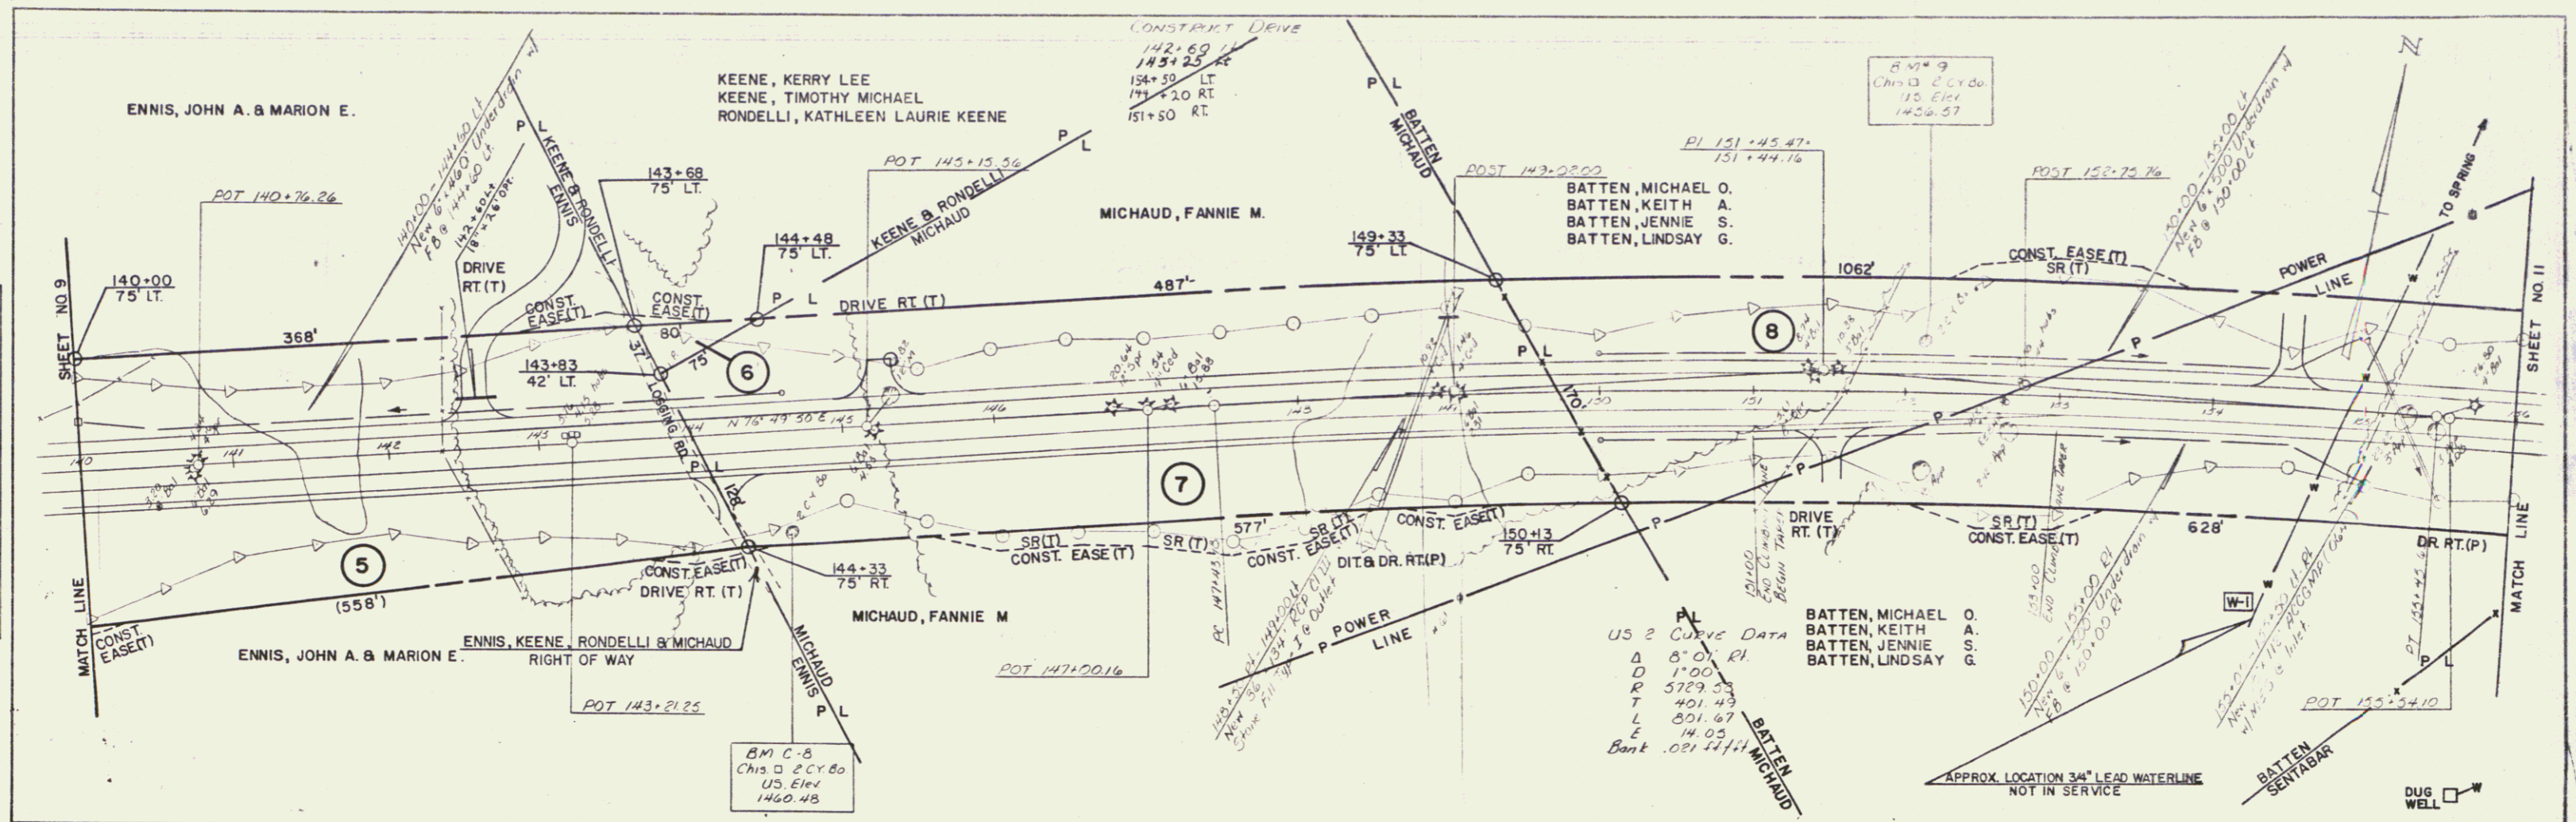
CONSTRUCT DRIVE
142+69 Lt
143+25 Rt
154+50 LT.
144+20 RT.
151+50 RT.

ENNIS, JOHN A. & MARION E.

KEENE, KERRY LEE
KEENE, TIMOTHY MICHAEL
RONDELLI, KATHLEEN LAURIE KEENE

BM 9
Chis □ 2 CY do.
US Elev
1436.57

N

P L
BATTEN
MICHAUD

PI 151+45.47=
151+44.16

POT 140+76.26

140+00 - 144+60 Lt
New 6" 460' Underdrain w/
FB @ 144+60 Lt

142+60 Lt
18" x 26' DPR

P L
KEENE & RONDELLI
ENNIS

143+68
75' LT.

POT 145+15.56

P L
KEENE & RONDELLI
MICHAUD

MICHAUD, FANNIE M.

POST 149+02.00

BATTEN, MICHAEL O.
BATTEN, KEITH A.
BATTEN, JENNIE S.
BATTEN, LINDSAY G.

POST 152+75.76

150+00 - 155+00 Lt
New 6" 500' Underdrain w/
FB @ 150+00 Lt

TO SPRING

144+48
75' LT.

149+33
75' Lt.

CONST. EASE (T)
SR (T)

1062'

POWER
LINE

SHEET NO. 11

SHEET NO. 9

140+00
75' LT.

DRIVE
RT. (T)

CONST.
EASE (T)

CONST.
EASE (T)

80

P L

DRIVE RT. (T)

487'

368'

143+83
42' LT.

37'

75'

6

8

P L

P

LOGGING RD.

N 76° 49' 30" E

143

144

145

146

147

148

149

150

151

152

153

154

142

141

140

170'

P L

128'

7

P

P

5

CONST. EASE (T)
DRIVE RT. (T)

SR (T)
CONST. EASE (T)

SR (T)

577'

SR (T)
CONST. EASE (T)

CONST. EASE (T)

150+13
75' RT.

P

DRIVE
RT. (T)

SR (T)
CONST. EASE (T)

628'

DR. RT. (P)

MATCH LINE

144+33
75' RT.

(558')

CONST
EASE (T)

MATCH LINE

DIT. & DR. RT. (P)

MICHAUD, FANNIE M

ENNIS, KEENE, RONDELLI & MICHAUD
RIGHT OF WAY

ENNIS, JOHN A. & MARION E.

P L
MICHAUD
ENNIS

POT 147+00.16

PC 147+43

P POWER
LINE

149+55 Lt - 149+90 Lt
New 36" 134' RCP CL III
Stone Fill 18" I @ Outlet

P L

US 2 CURVE DATA
Δ 8° 01' Rt.
D 1° 00'
R 5729.58
T 401.49
L 801.67
E 14.05
Bank .021 ft/ft

BATTEN, MICHAEL O.
BATTEN, KEITH A.
BATTEN, JENNIE S.
BATTEN, LINDSAY G.

151+00
END CLIMBING LANE
BEGIN TAPER

153+00
END CLIMBING LANE TAPER

150+00 - 155+00 Rt
New 6" 500' Underdrain w/
FB @ 150+00 Rt

W-1

155+00 - 155+50 Lt Rt
New 15" RCCGMP (Cl.)
w/ FES @ Inlet

PT 155+45.6

P L

POT 155+54.10

POT 143+21.25

BM C-8
Chis. □ 2 CY Bo
US. Elev
1460.48

P L
BATTEN
MICHAUD

APPROX. LOCATION 3/4" LEAD WATERLINE
NOT IN SERVICE

BATTEN
SENTABAR

DUG
WELL